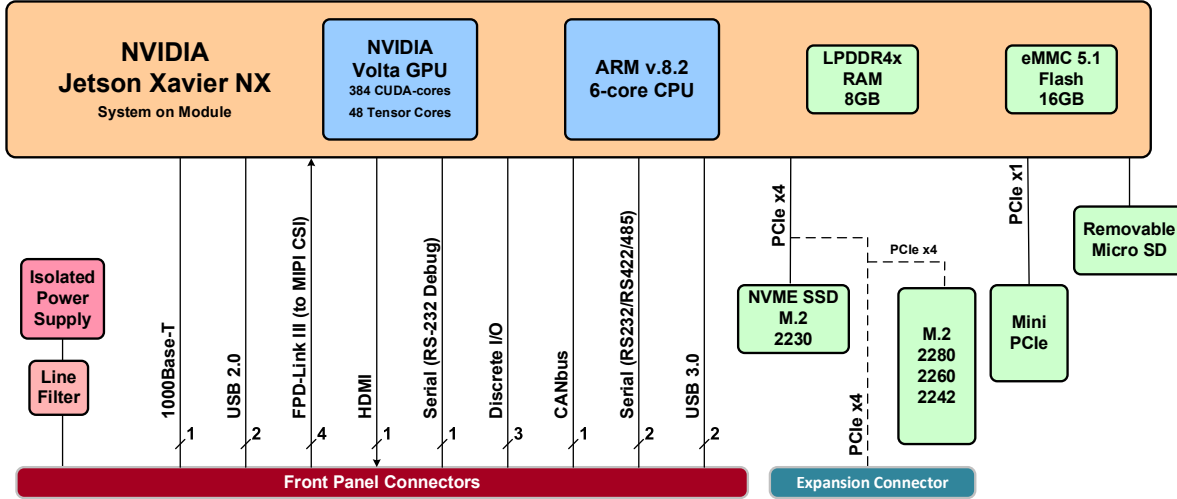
NVIDIA
Jetson Xavier NX
System on Module

NVIDIA
Volta GPU
384 CUDA-cores
48 Tensor Cores

ARM v.8.2
6-core CPU

LPDDR4x
RAM
8GB

eMMC 5.1
Flash
16GB

Isolated Power Supply

Line Filter

1000Base-T
1

USB 2.0
2

FPD-Link III (to MIPI CSI)
4

HDMI
1

Serial (RS-232 Debug)
1

Discrete I/O
3

CANbus
1

Serial (RS232/RS422/485)
2

USB 3.0
2

PCIe x4

PCIe x4

NVME SSD
M.2
2230

M.2
2280
2260
2242

PCIe x4

PCIe x1

Mini
PCIe

Removable
Micro SD

Front Panel Connectors

Expansion Connector